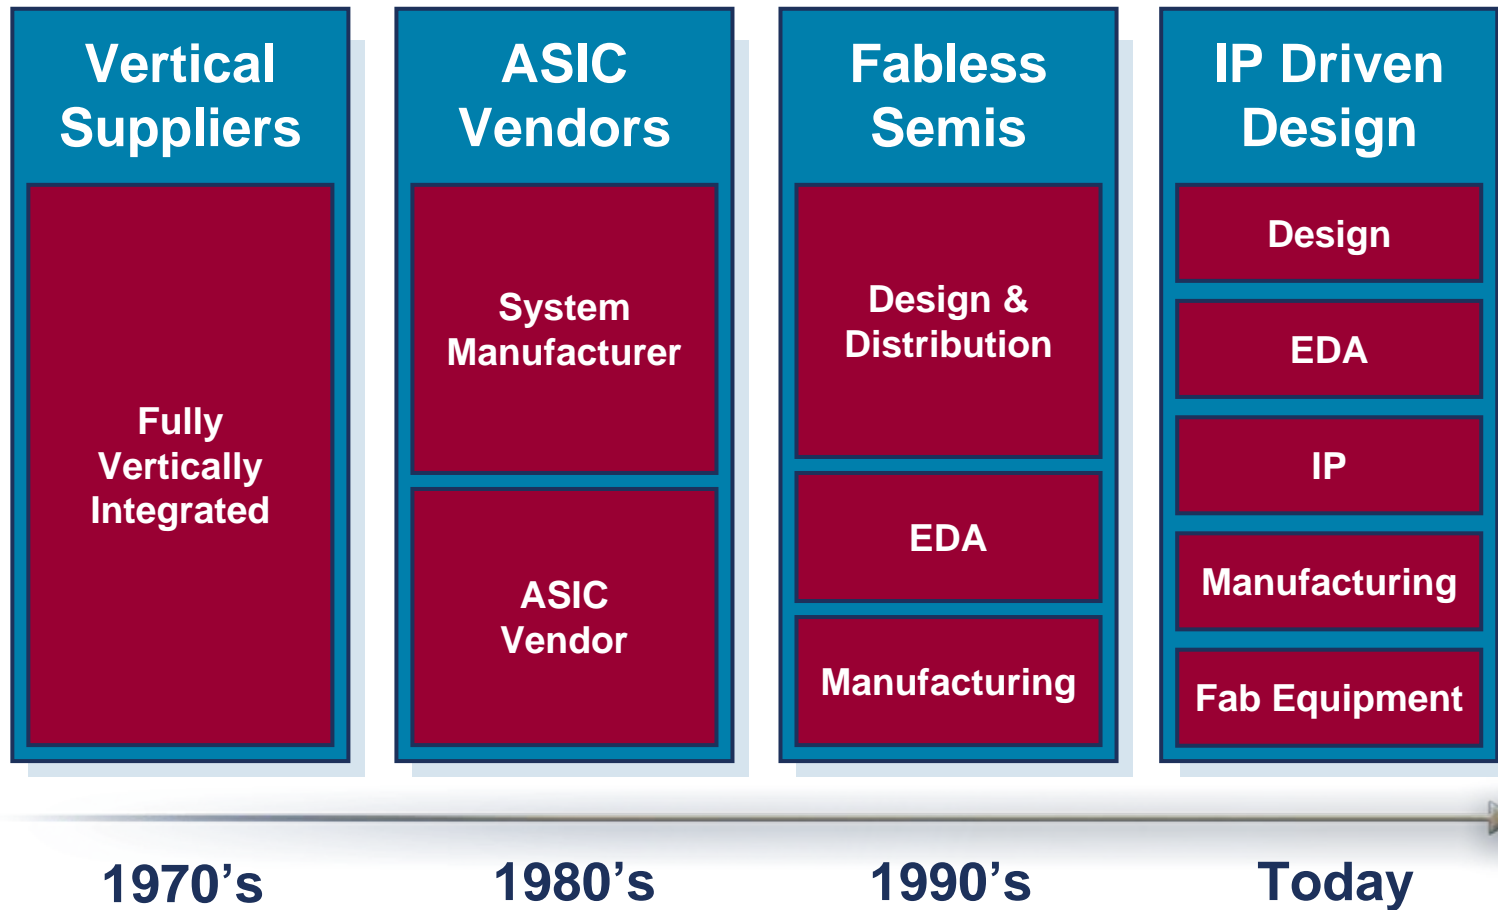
Vertical Suppliers

Fully Vertically Integrated

ASIC Vendors

System Manufacturer

ASIC Vendor

Fabless Semis

Design & Distribution

EDA

Manufacturing

IP Driven Design

Design

EDA

IP

Manufacturing

Fab Equipment

1970’s

1980’s

1990’s

Today